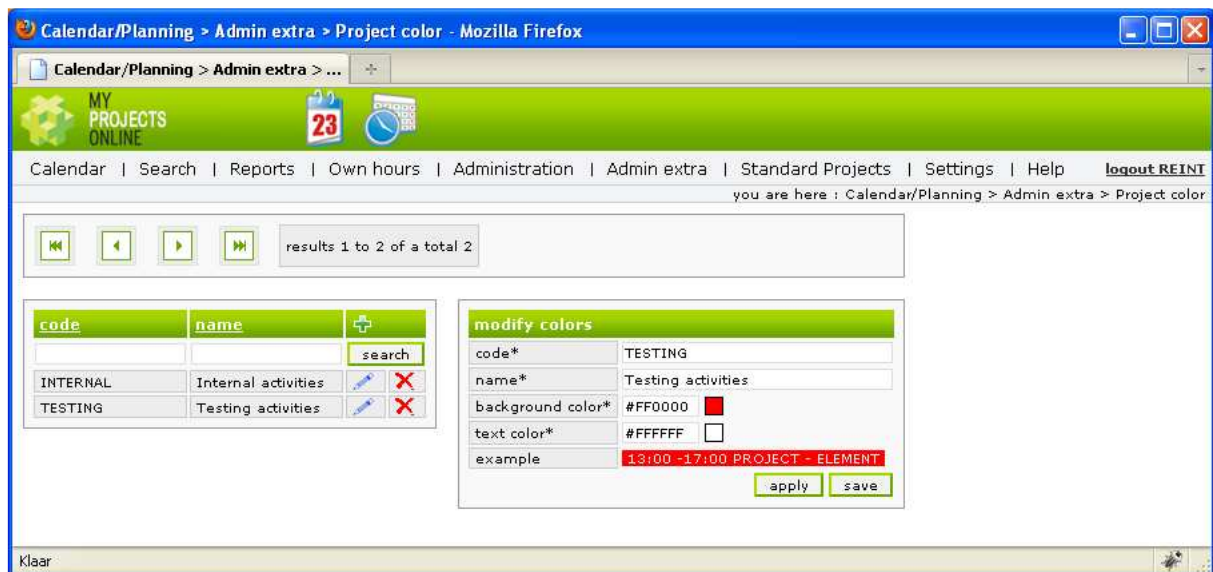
Calendar/Planning > Admin extra > Project color - Mozilla Firefox

Calendar/Planning > Admin extra > ...

MY PROJECTS ONLINE

23

Calendar | Search | Reports | Own hours | Administration | Admin extra | Standard Projects | Settings | Help logout REINT

you are here : Calendar/Planning > Admin extra > Project color

results 1 to 2 of a total 2

| code | name | |
|---|---|---|
| | | search |
| INTERNAL | Internal activities | |
| TESTING | Testing activities | |

| modify colors | |
|---|---|
| code* | TESTING |
| name* | Testing activities |
| background color* | #FF0000 |
| text color* | #FFFFFF |
| example | 13:00 -17:00 PROJECT - ELEMENT |

apply save

Klaar